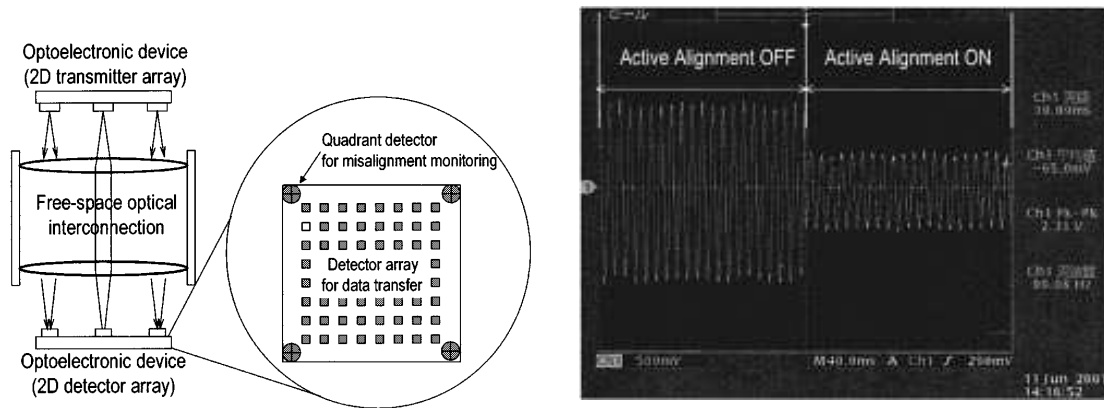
Optoelectronic device
(2D transmitter array)

Free-space optical interconnection

Quadrant detector for misalignment monitoring

Detector array for data transfer

Optoelectronic device
(2D detector array)

Active Alignment OFF

Active Alignment ON

Ch1 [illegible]
10.09ms

Ch1 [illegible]
-65.0mV

Ch1 Pk-Pk
2.33 V

Ch1 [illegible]
99.08 Hz

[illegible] 500mV

M40.0ms A Ch1 ∫ 290mV

11 Jun 200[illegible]
14:16:52